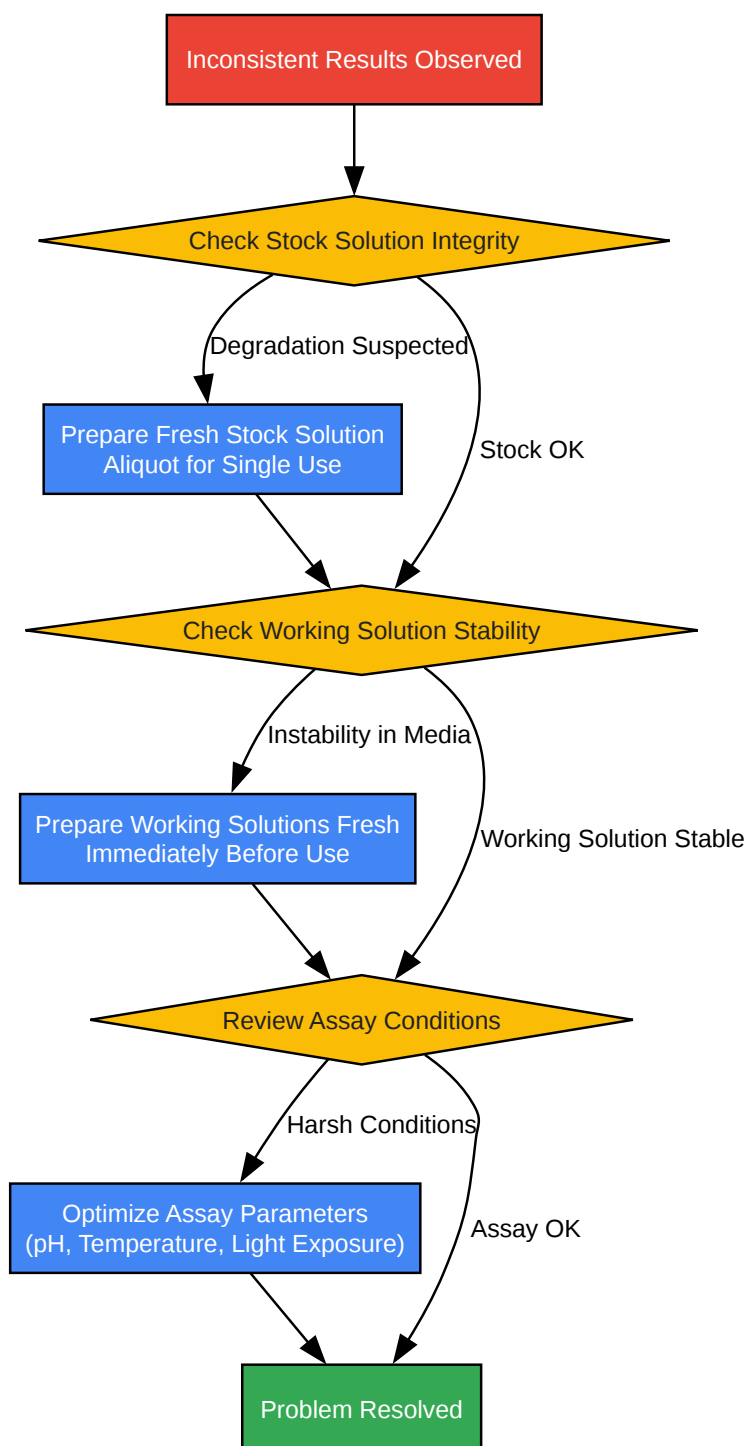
Inconsistent Results Observed

Check Stock Solution Integrity

Degradation Suspected

Stock OK

Prepare Fresh Stock Solution
Aliquot for Single Use

Check Working Solution Stability

Instability in Media

Working Solution Stable

Prepare Working Solutions Fresh
Immediately Before Use

Review Assay Conditions

Harsh Conditions

Assay OK

Optimize Assay Parameters
(pH, Temperature, Light Exposure)

Problem Resolved